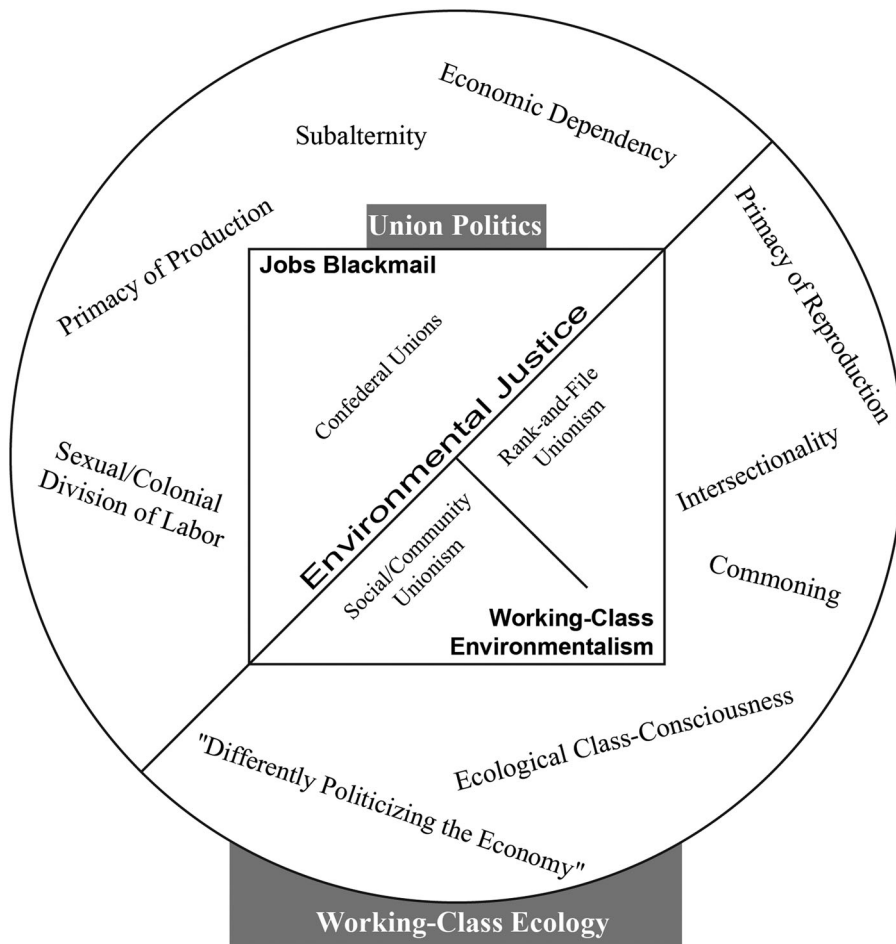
Economic Dependency

Subalternity

Union Politics

Primacy of Production

Primacy of Reproduction

Jobs Blackmail

Confederal Unions

Environmental Justice

Rank-and-File Unionism

Sexual/Colonial Division of Labor

Intersectionality

Social/Community Unionism

Working-Class Environmentalism

Commoning

Ecological Class-Consciousness

"Differently Politicizing the Economy"

Working-Class Ecology